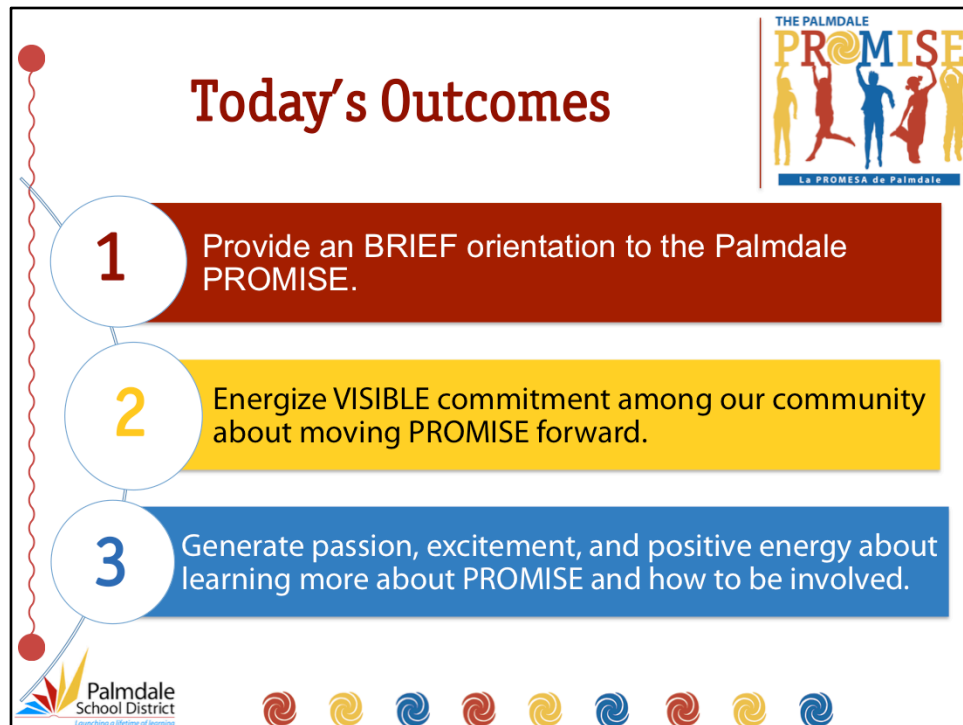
Today's Outcomes

THE PALMDALE PROMISE

La PROMESA de Palmdale

1 Provide an BRIEF orientation to the Palmdale PROMISE.

2 Energize VISIBLE commitment among our community about moving PROMISE forward.

3 Generate passion, excitement, and positive energy about learning more about PROMISE and how to be involved.

Palmdale School District
Launching a lifetime of learning